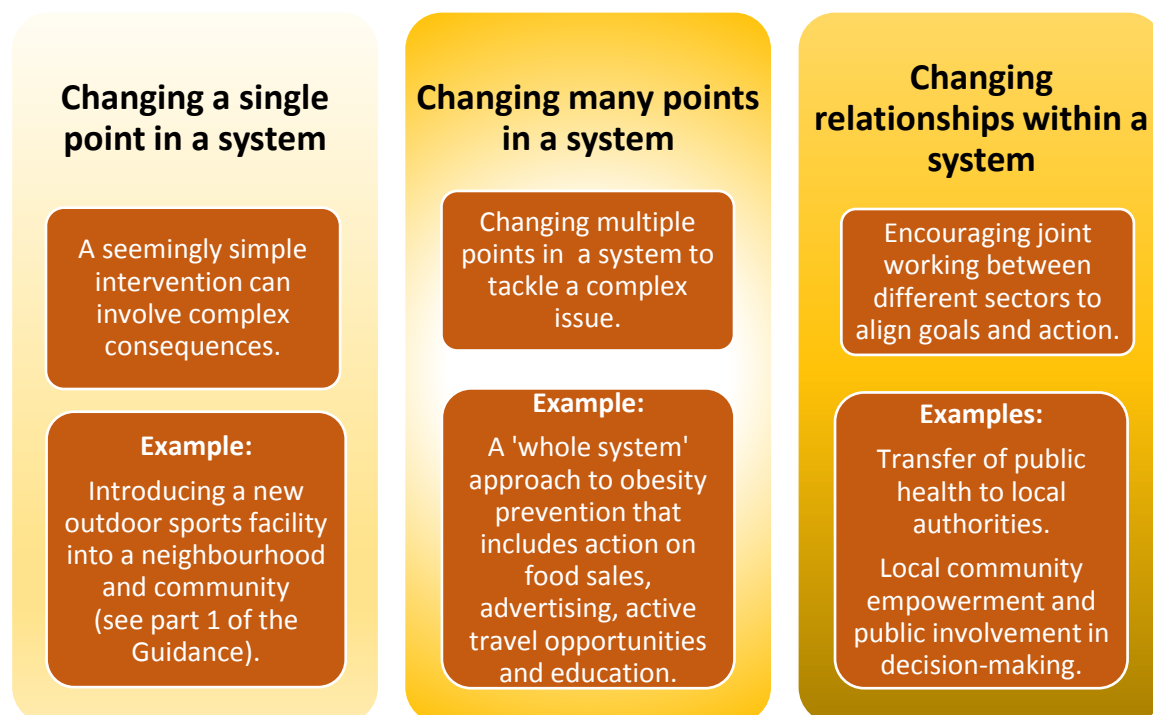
Changing a single point in a system

A seemingly simple intervention can involve complex consequences.

Example:

Introducing a new outdoor sports facility into a neighbourhood and community (see part 1 of the Guidance).

Changing many points in a system

Changing multiple points in a system to tackle a complex issue.

Example:

A 'whole system' approach to obesity prevention that includes action on food sales, advertising, active travel opportunities and education.

Changing relationships within a system

Encouraging joint working between different sectors to align goals and action.

Examples:

Transfer of public health to local authorities.

Local community empowerment and public involvement in decision-making.